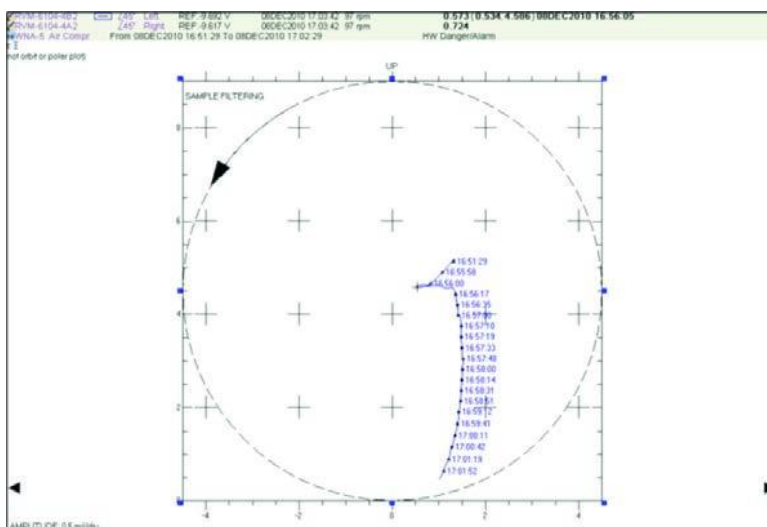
RVM-6104-4B2 ∠45° Left REF -9.692 V 08DEC2010 17:03:42 97 rpm 0.573 [ 0.534 4.586 ] 08DEC2010 16:56:05
RVM-6104-4A2 ∠45° Right REF -9.617 V 08DEC2010 17:03:42 97 rpm 0.724
WNA-5 Air Compr From 08DEC2010 16:51:29 To 08DEC2010 17:02:29 HW Danger/Alarm
not orbit or polar plot)

UP
SAMPLE FILTERING

16:51:29
16:55:58
16:56:00
16:56:17
16:56:35
16:57:00
16:57:10
16:57:19
16:57:33
16:57:48
16:58:00
16:58:14
16:58:31
16:58:51
16:59:12
16:59:41
17:00:11
17:00:42
17:01:19
17:01:52

8
6
4
2
0
-4
-2
0
2
4

AMPLITUDE 0.5 mil/div